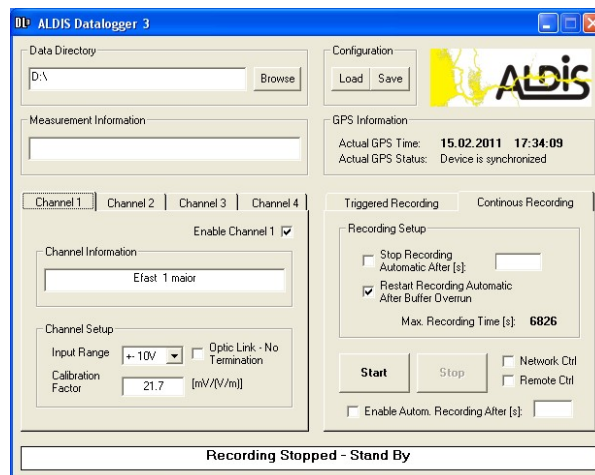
DL ALDIS Datalogger 3

Data Directory
D:\
Browse

Configuration
Load Save

ALDIS

Measurement Information

GPS Information
Actual GPS Time: 15.02.2011 17:34:09
Actual GPS Status: Device is synchronized

Channel 1 | Channel 2 | Channel 3 | Channel 4

Enable Channel 1

Channel Information
Efast 1 maior

Channel Setup
Input Range +-10V
Optic Link - No Termination
Calibration Factor 21.7 [mV/(V/m)]

Triggered Recording | Continous Recording

Recording Setup
Stop Recording Automatic After [s]:
Restart Recording Automatic After Buffer Overrun
Max. Recording Time [s]: 6826

Start Stop
Network Ctrl
Remote Ctrl

Enable Autom. Recording After [s]:

Recording Stopped - Stand By